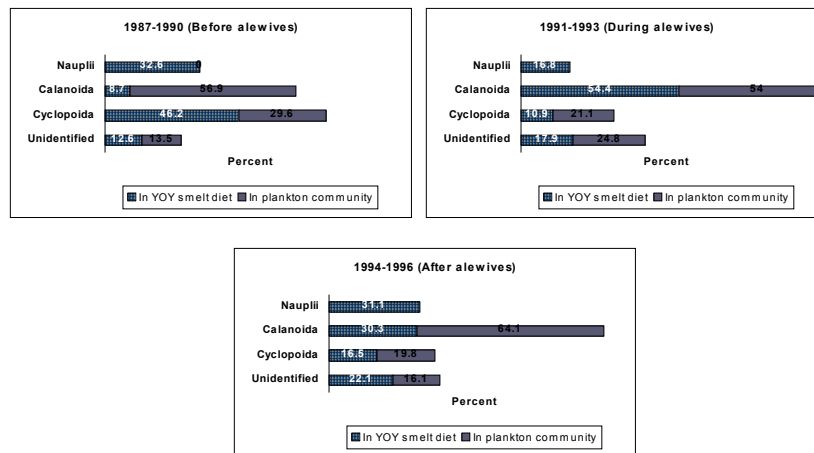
1987-1990 (Before alewives)

Nauplii 32.6 0
Calanoida 8.7 56.9
Cyclopoida 46.2 29.6
Unidentified 12.6 13.5

Percent

In YOY smelt diet In plankton community

1991-1993 (During alewives)

Nauplii 16.8
Calanoida 54.4 54
Cyclopoida 10.9 21.1
Unidentified 17.9 24.8

Percent

In YOY smelt diet In plankton community

1994-1996 (After alewives)

Nauplii 31.1
Calanoida 30.3 64.1
Cyclopoida 16.5 19.8
Unidentified 22.1 16.1

Percent

In YOY smelt diet In plankton community